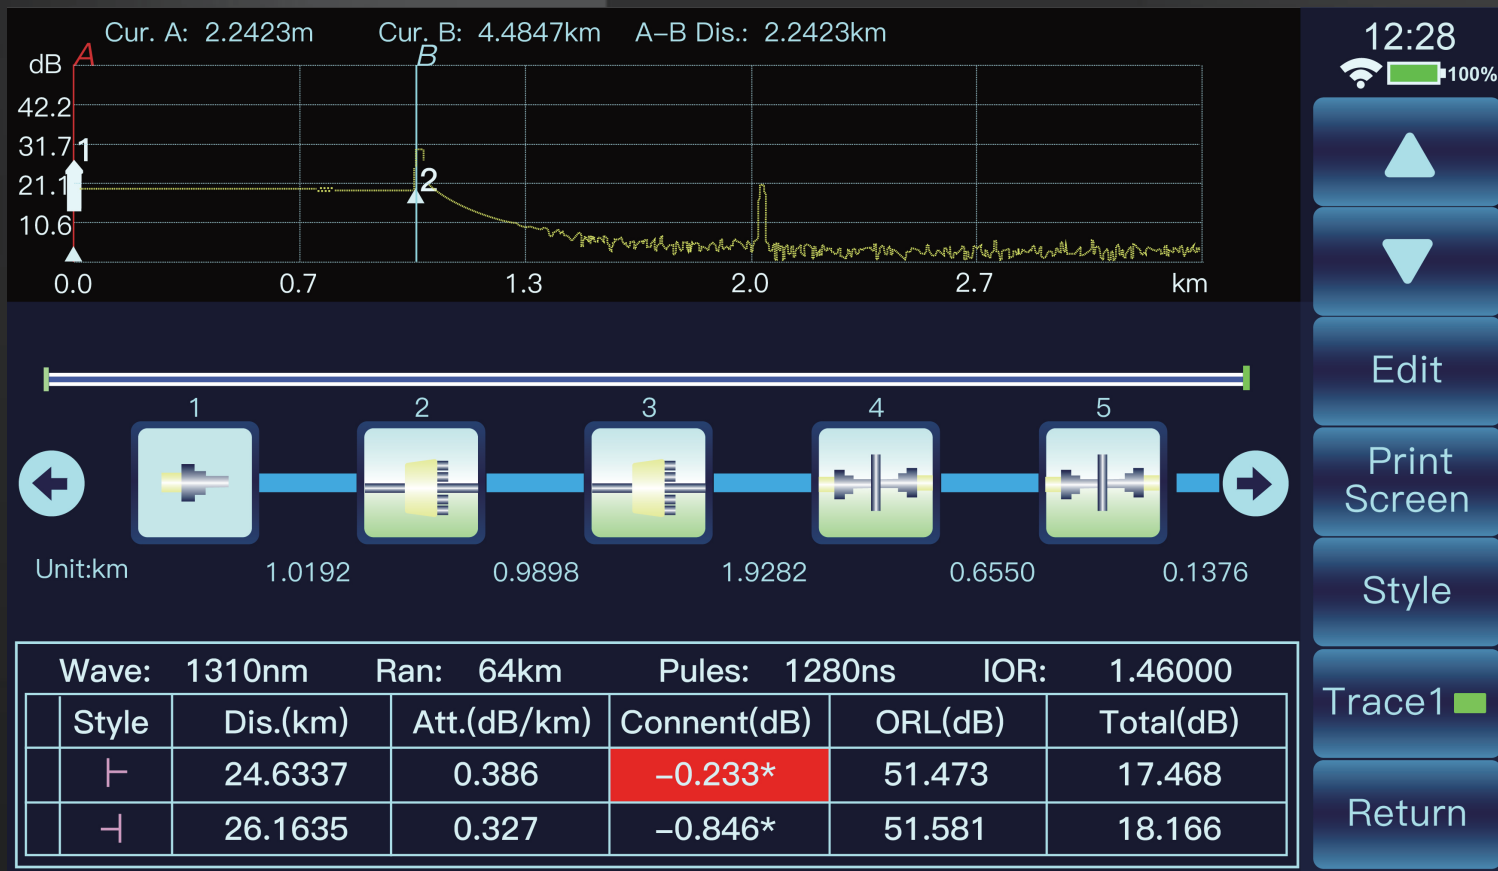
Cur. A: 2.2423m Cur. B: 4.4847km A–B Dis.: 2.2423km

12:28
100%

dB A B
42.2
31.7 1
21.1 2
10.6
0.0 0.7 1.3 2.0 2.7 km

Edit
Print Screen
Style
Trace1
Return

1 2 3 4 5

Unit:km 1.0192 0.9898 1.9282 0.6550 0.1376

Wave: 1310nm Ran: 64km Pules: 1280ns IOR: 1.46000

| | Style | Dis.(km) | Att.(dB/km) | Connent(dB) | ORL(dB) | Total(dB) |
|---|---|---|---|---|---|---|
| | ⊢ | 24.6337 | 0.386 | –0.233* | 51.473 | 17.468 |
| | ⊣ | 26.1635 | 0.327 | –0.846* | 51.581 | 18.166 |